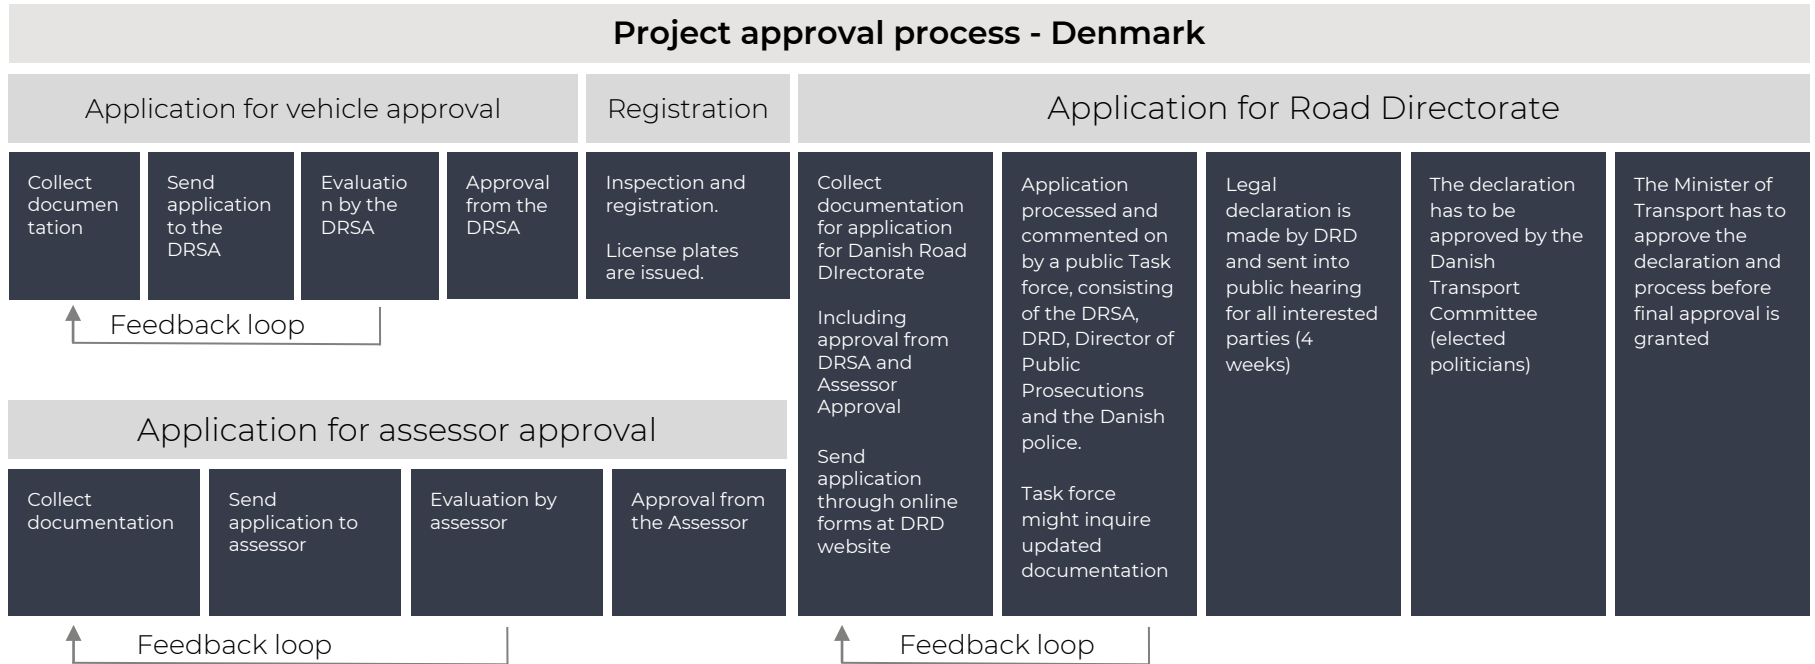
Project approval process - Denmark

Application for vehicle approval

Registration

Application for Road Directorate

Collect documentation

Send application to the DRSA

Evaluation by the DRSA

Approval from the DRSA

Inspection and registration.

License plates are issued.

Collect documentation for application for Danish Road DIrectorate

Including approval from DRSA and Assessor Approval

Send application through online forms at DRD website

Application processed and commented on by a public Task force, consisting of the DRSA, DRD, Director of Public Prosecutions and the Danish police.

Task force might inquire updated documentation

Legal declaration is made by DRD and sent into public hearing for all interested parties (4 weeks)

The declaration has to be approved by the Danish Transport Committee (elected politicians)

The Minister of Transport has to approve the declaration and process before final approval is granted

Feedback loop

Application for assessor approval

Collect documentation

Send application to assessor

Evaluation by assessor

Approval from the Assessor

Feedback loop

Feedback loop